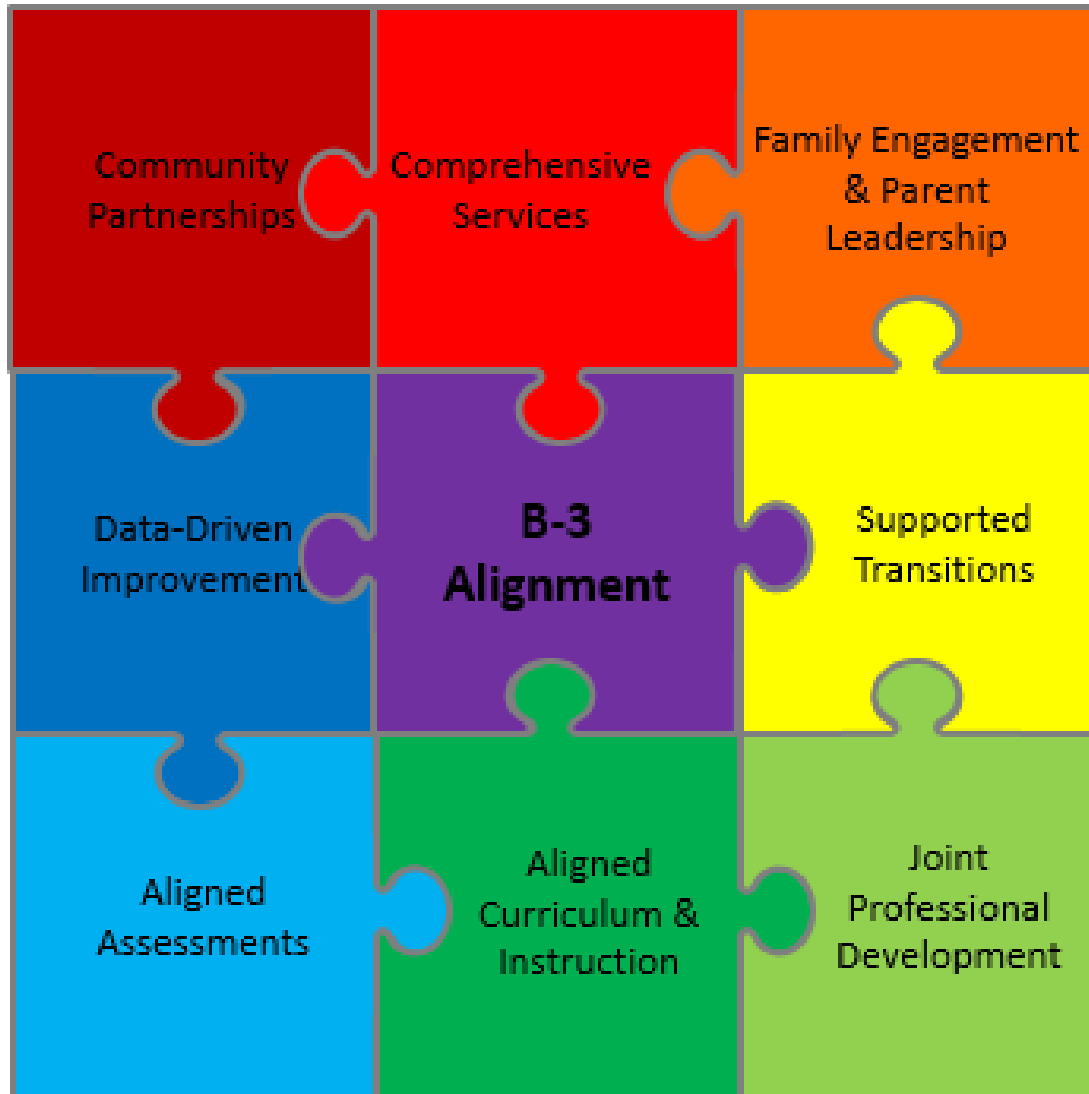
Community Partnerships

Comprehensive Services

Family Engagement & Parent Leadership

Data-Driven Improvement

B-3 Alignment

Supported Transitions

Aligned Assessments

Aligned Curriculum & Instruction

Joint Professional Development